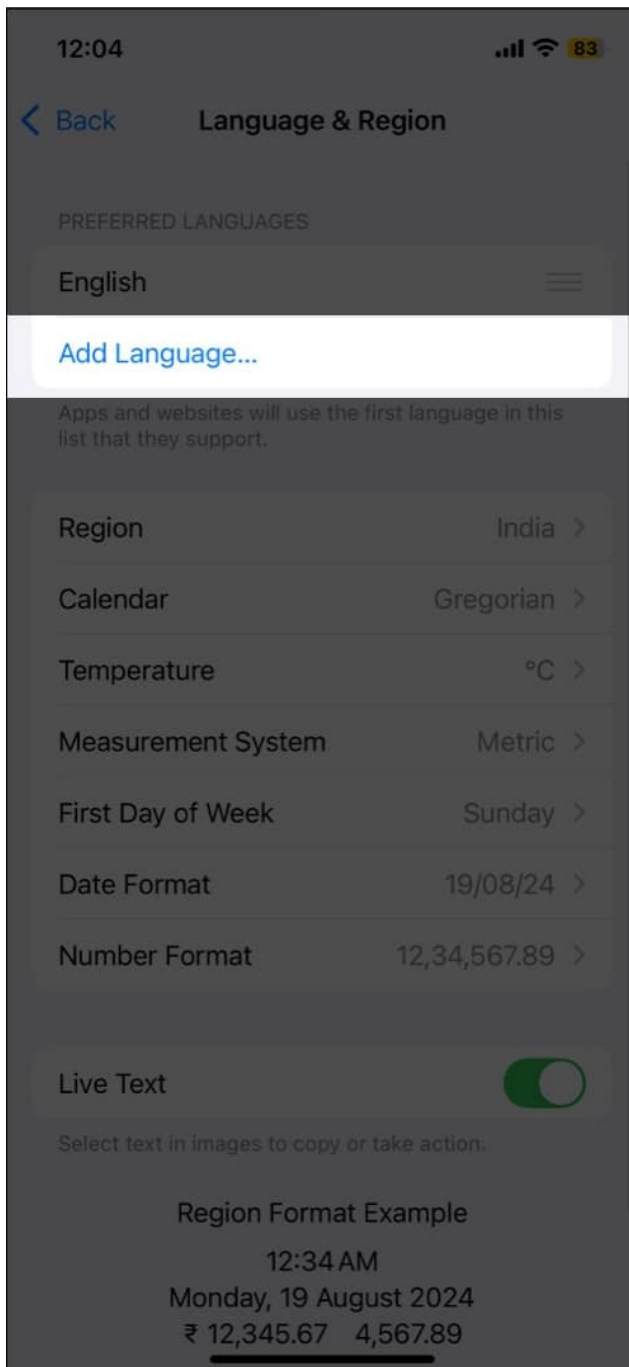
12:04

83

Back

Language & Region

PREFERRED LANGUAGES

English

Add Language...

Apps and websites will use the first language in this list that they support.

Region India

Calendar Gregorian

Temperature °C

Measurement System Metric

First Day of Week Sunday

Date Format 19/08/24

Number Format 12,34,567.89

Live Text

Select text in images to copy or take action.

Region Format Example

12:34 AM

Monday, 19 August 2024

₹ 12,345.67 4,567.89